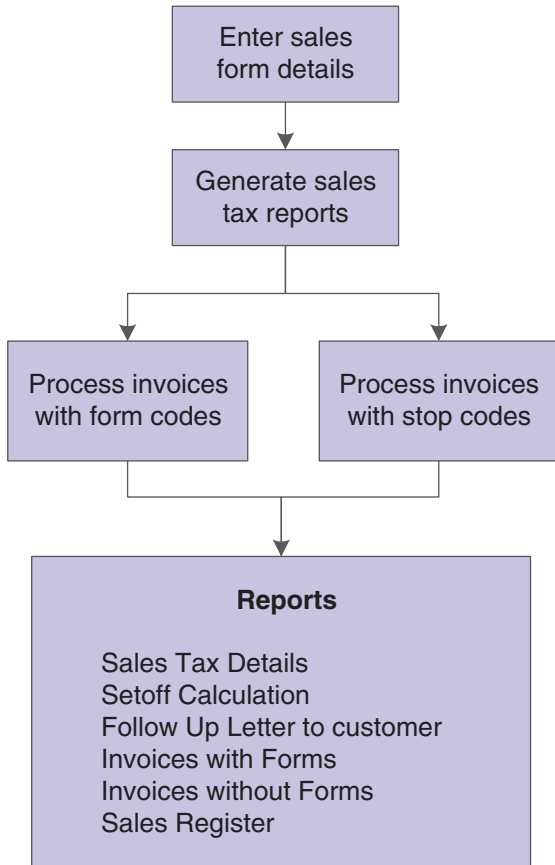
Enter sales form details

Generate sales tax reports

Process invoices with form codes

Process invoices with stop codes

**Reports**

Sales Tax Details
Setoff Calculation
Follow Up Letter to customer
Invoices with Forms
Invoices without Forms
Sales Register